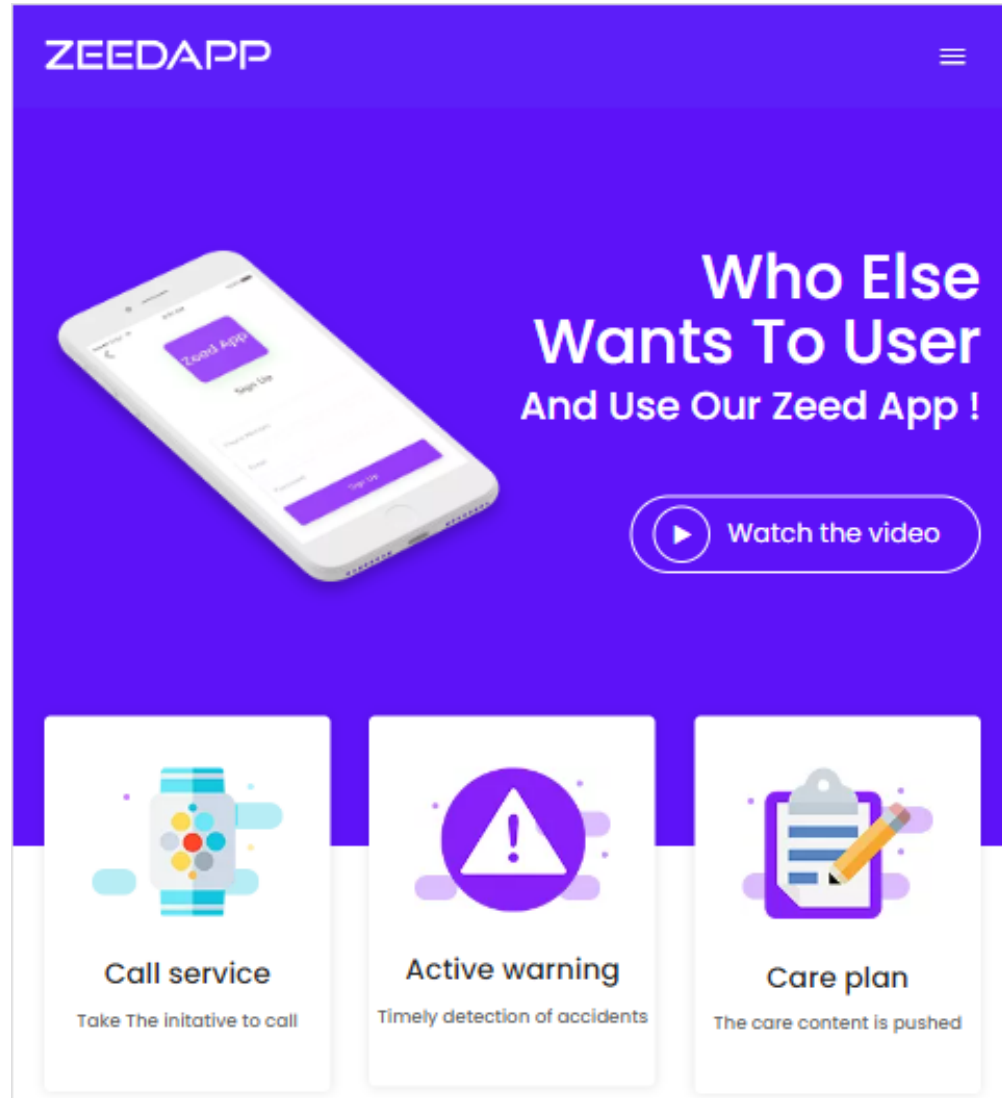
ZEEDAPP

Zeed App

Sign Up

Sign Up

Who Else Wants To User

And Use Our Zeed App !

Watch the video

Call service

Take The initative to call

Active warning

Timely detection of accidents

Care plan

The care content is pushed